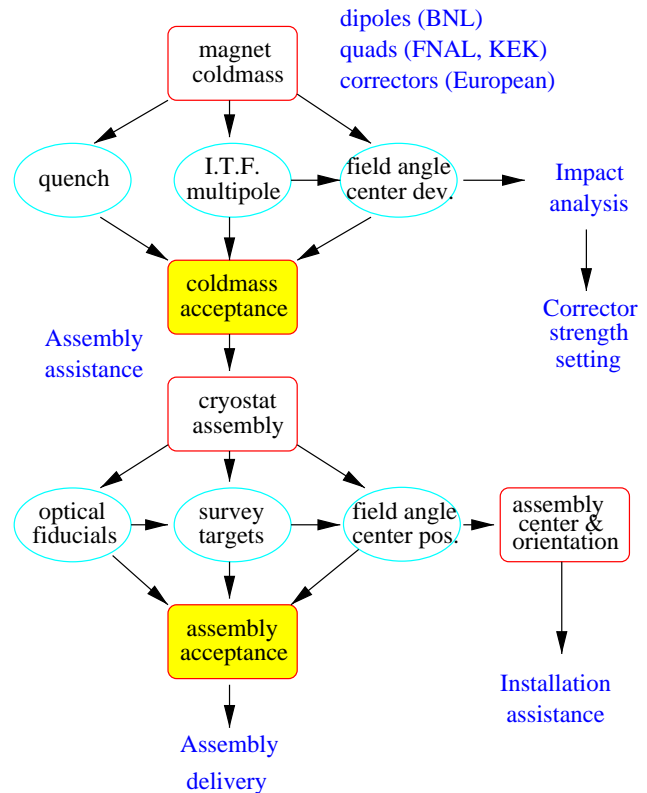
magnet coldmass

dipoles (BNL)
quads (FNAL, KEK)
correctors (European)

quench

I.T.F. multipole

field angle center dev.

Impact analysis

Corrector strength setting

coldmass acceptance

Assembly assistance

cryostat assembly

optical fiducials

survey targets

field angle center pos.

assembly center & orientation

assembly acceptance

Installation assistance

Assembly delivery